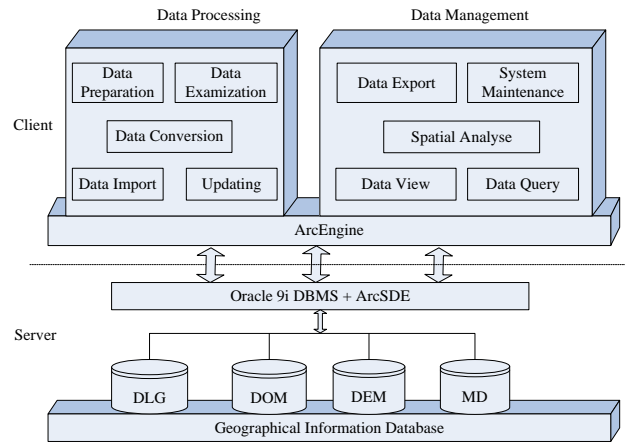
Data Processing

Data Management

Client

Data Preparation

Data Examization

Data Conversion

Data Import

Updating

Data Export

System Maintenance

Spatial Analyse

Data View

Data Query

ArcEngine

Oracle 9i DBMS + ArcSDE

Server

DLG

DOM

DEM

MD

Geographical Information Database